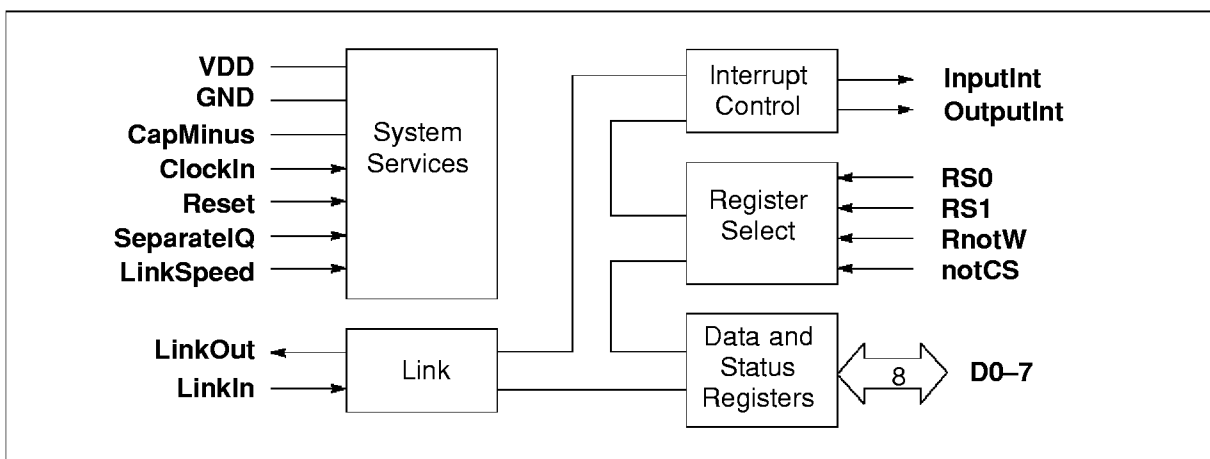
VDD
GND
CapMinus
ClockIn
Reset
SeparateIQ
LinkSpeed

System Services

Interrupt Control

InputInt
OutputInt

Register Select

RS0
RS1
RnotW
notCS

LinkOut
LinkIn

Link

Data and Status Registers

8

D0–7